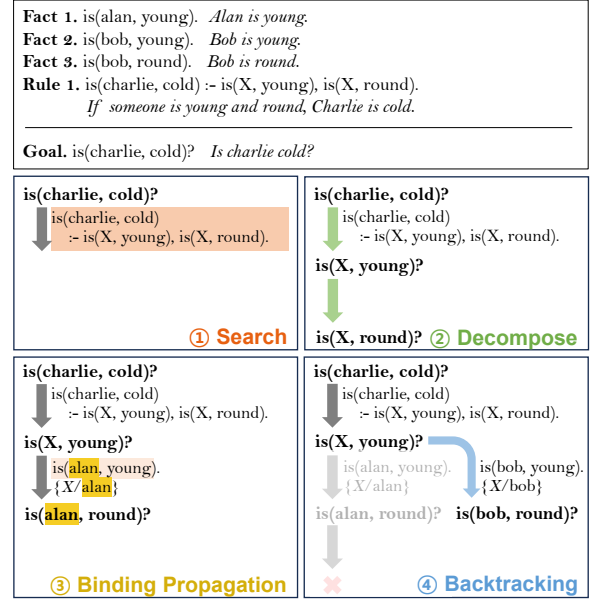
**Fact 1.** is(alan, young). *Alan is young.*
**Fact 2.** is(bob, young). *Bob is young.*
**Fact 3.** is(bob, round). *Bob is round.*
**Rule 1.** is(charlie, cold) :- is(X, young), is(X, round).
*If someone is young and round, Charlie is cold.*

**Goal.** is(charlie, cold)? *Is charlie cold?*

**is(charlie, cold)?**
is(charlie, cold)
:- is(X, young), is(X, round).

① Search

**is(charlie, cold)?**
is(charlie, cold)
:- is(X, young), is(X, round).
**is(X, young)?**
**is(X, round)?**

② Decompose

**is(charlie, cold)?**
is(charlie, cold)
:- is(X, young), is(X, round).
**is(X, young)?**
is(alan, young).
{X/alan}
**is(alan, round)?**

③ Binding Propagation

**is(charlie, cold)?**
is(charlie, cold)
:- is(X, young), is(X, round).
**is(X, young)?**
is(alan, young).
{X/alan}
**is(alan, round)?**
is(bob, young).
{X/bob}
**is(bob, round)?**

④ Backtracking